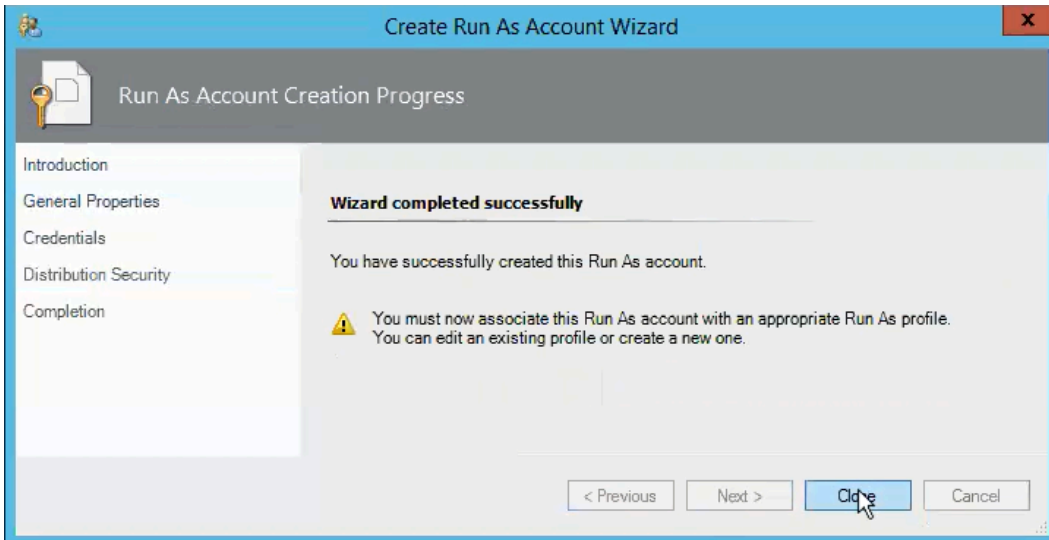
Create Run As Account Wizard

x

Run As Account Creation Progress

Introduction
General Properties
Credentials
Distribution Security
Completion

Wizard completed successfully

You have successfully created this Run As account.

You must now associate this Run As account with an appropriate Run As profile. You can edit an existing profile or create a new one.

< Previous
Next >
Close
Cancel